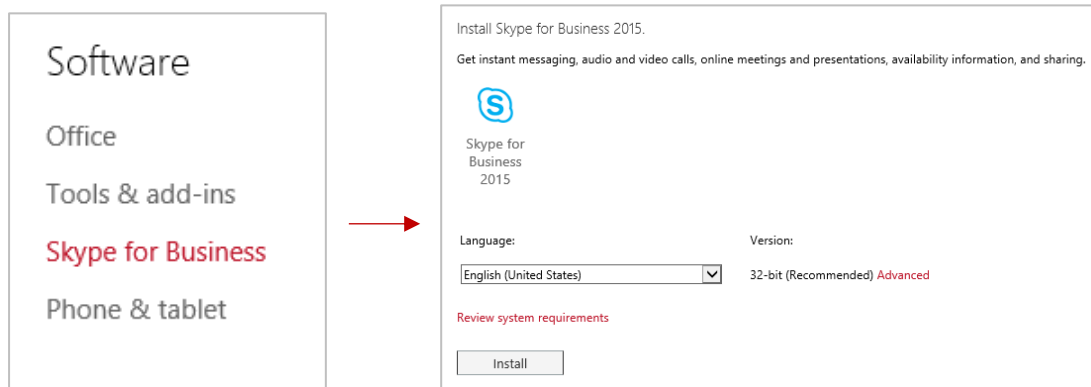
Software

Office

Tools & add-ins

Skype for Business

Phone & tablet

Install Skype for Business 2015.

Get instant messaging, audio and video calls, online meetings and presentations, availability information, and sharing.

Skype for Business 2015

Language:

English (United States)

Version:

32-bit (Recommended) Advanced

Review system requirements

Install